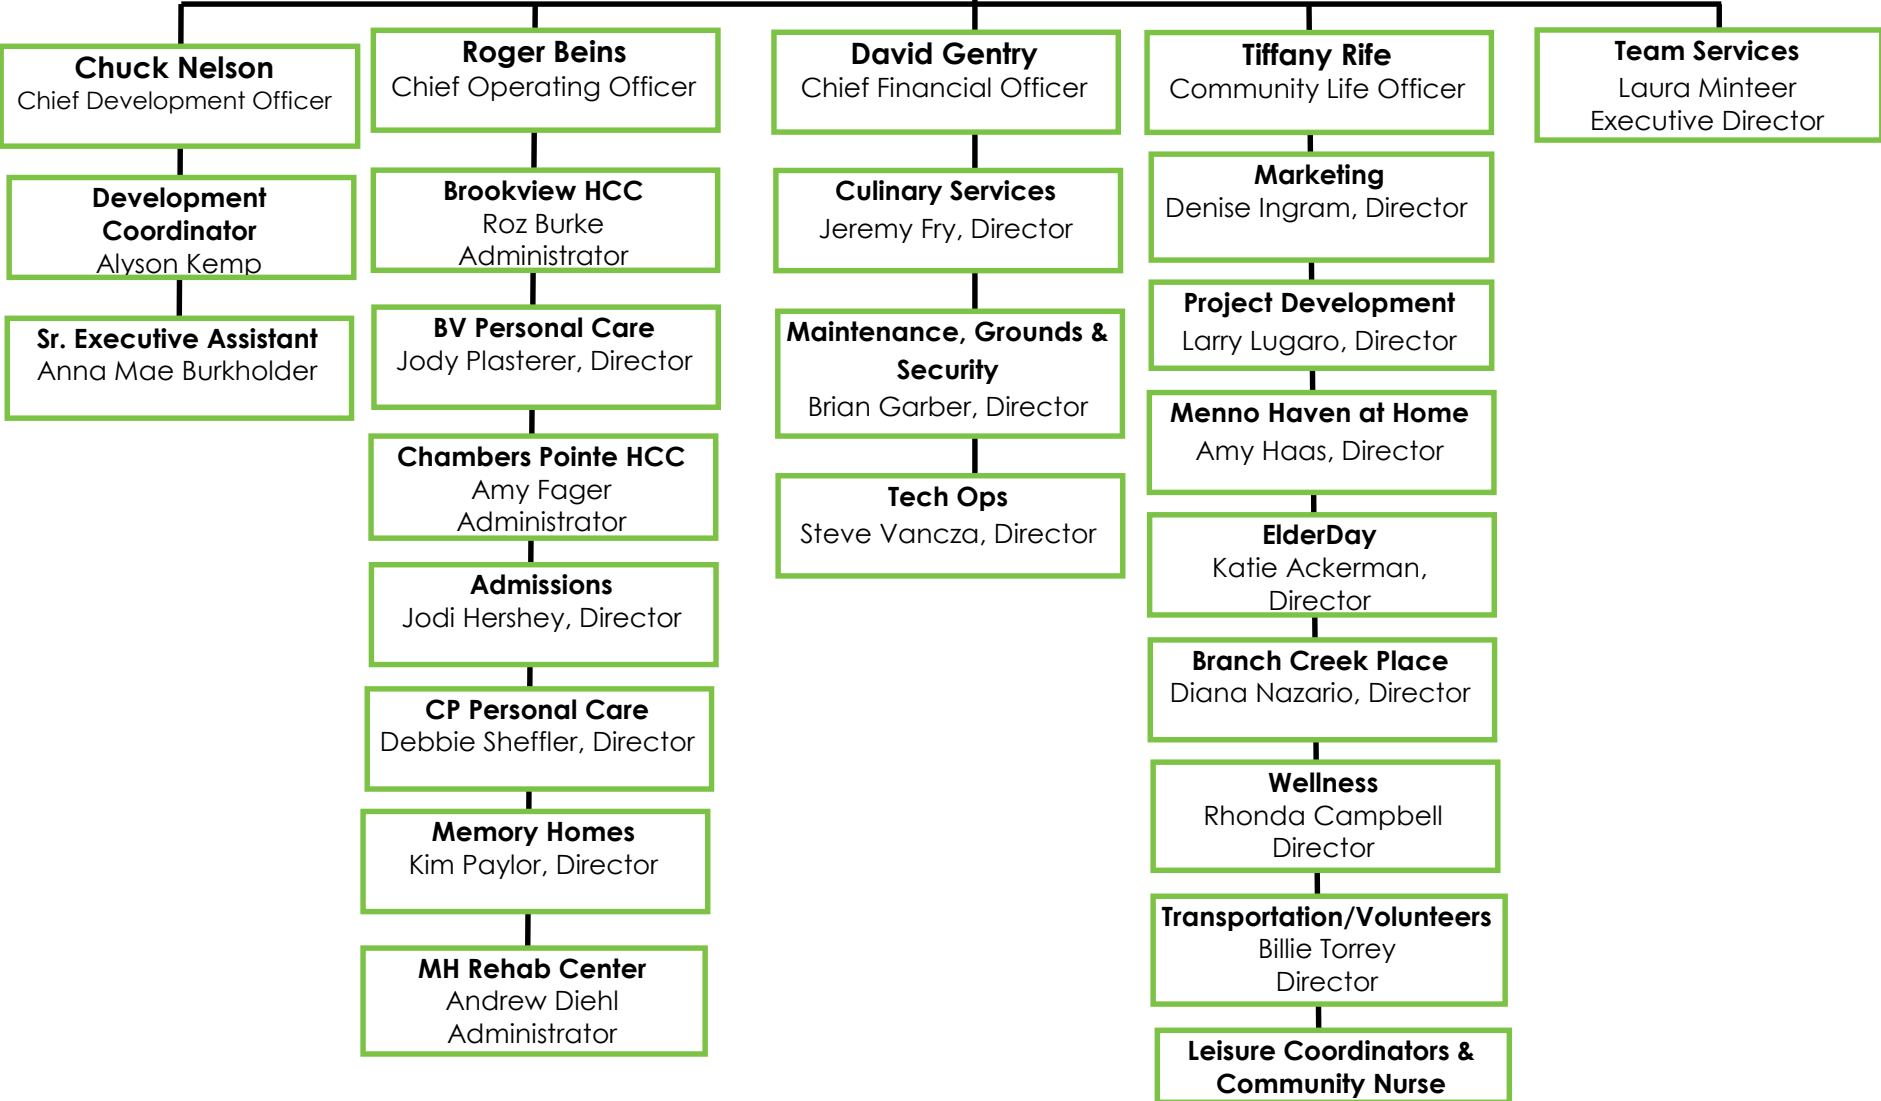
Chuck Nelson
Chief Development Officer

Development Coordinator
Alyson Kemp

Sr. Executive Assistant
Anna Mae Burkholder

Roger Beins
Chief Operating Officer

Brookview HCC
Roz Burke
Administrator

BV Personal Care
Jody Plasterer, Director

Chambers Pointe HCC
Amy Fager
Administrator

Admissions
Jodi Hershey, Director

CP Personal Care
Debbie Sheffler, Director

Memory Homes
Kim Paylor, Director

MH Rehab Center
Andrew Diehl
Administrator

David Gentry
Chief Financial Officer

Culinary Services
Jeremy Fry, Director

Maintenance, Grounds & Security
Brian Garber, Director

Tech Ops
Steve Vancza, Director

Tiffany Rife
Community Life Officer

Marketing
Denise Ingram, Director

Project Development
Larry Lugaro, Director

Menno Haven at Home
Amy Haas, Director

ElderDay
Katie Ackerman, Director

Branch Creek Place
Diana Nazario, Director

Wellness
Rhonda Campbell
Director

Transportation/Volunteers
Billie Torrey
Director

Leisure Coordinators & Community Nurse

Team Services
Laura Minteer
Executive Director